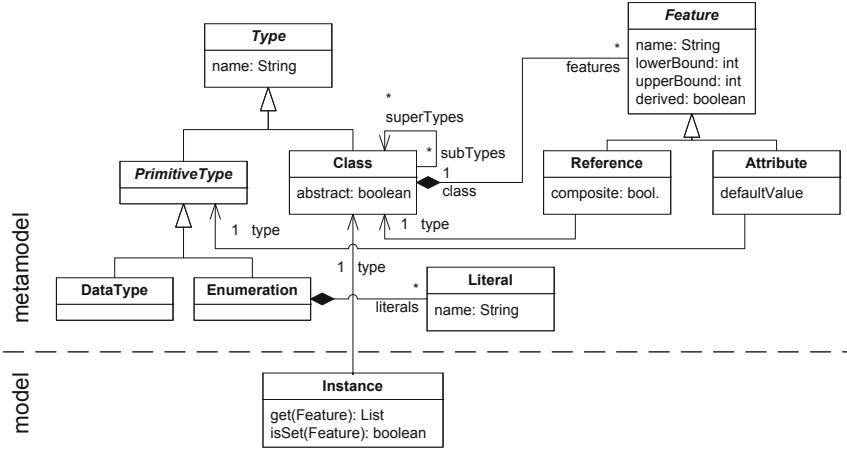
Type
name: String

Feature
name: String
lowerBound: int
upperBound: int
derived: boolean

*
features

*
superTypes

* subTypes

PrimitiveType

Class
abstract: boolean

1
class

Reference
composite: bool.

Attribute
defaultValue

1 type

1 type

metamodel

1 type

DataType

Enumeration

*
literals

Literal
name: String

model

Instance
get(Feature): List
isSet(Feature): boolean